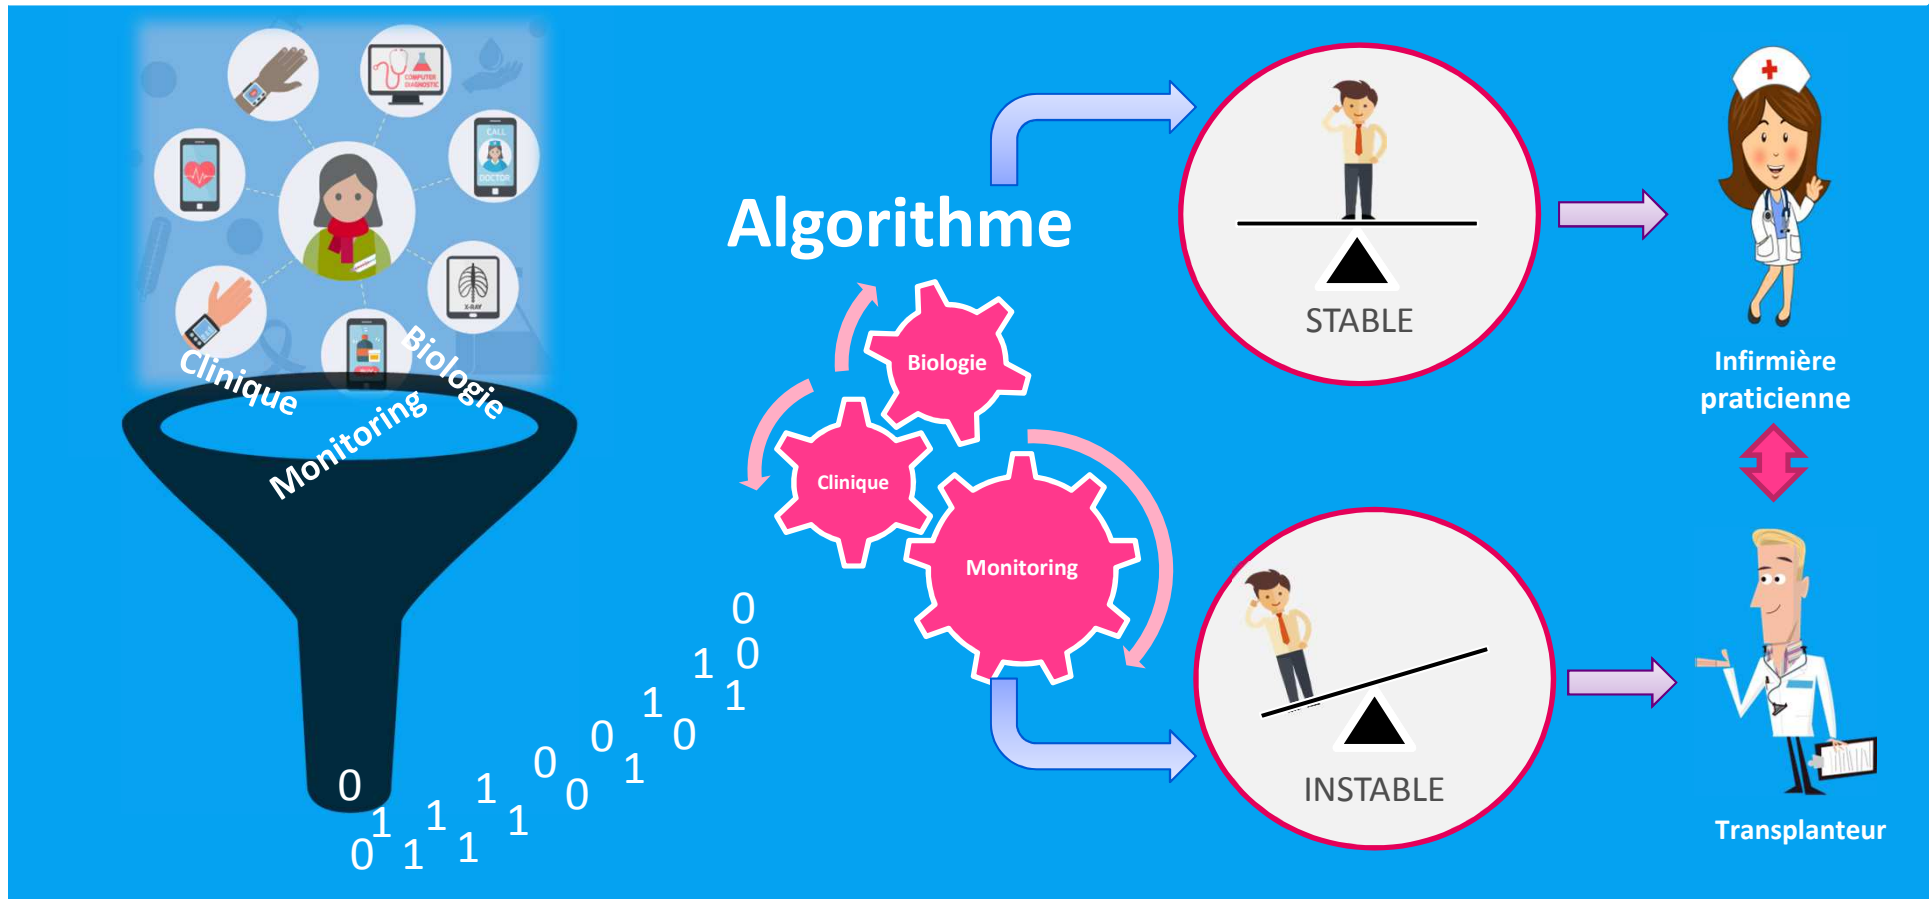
COMPUTER DIAGNOSTIC

CALL DOCTOR

X-RAY

Clinique

Monitoring

Biologie

0 1 0 1 1 1 1 1 0 0 0 1 1 0 1 0 1 0 1 0

Algorithme

Biologie

Clinique

Monitoring

STABLE

INSTABLE

Infirmière praticienne

Transplanteur